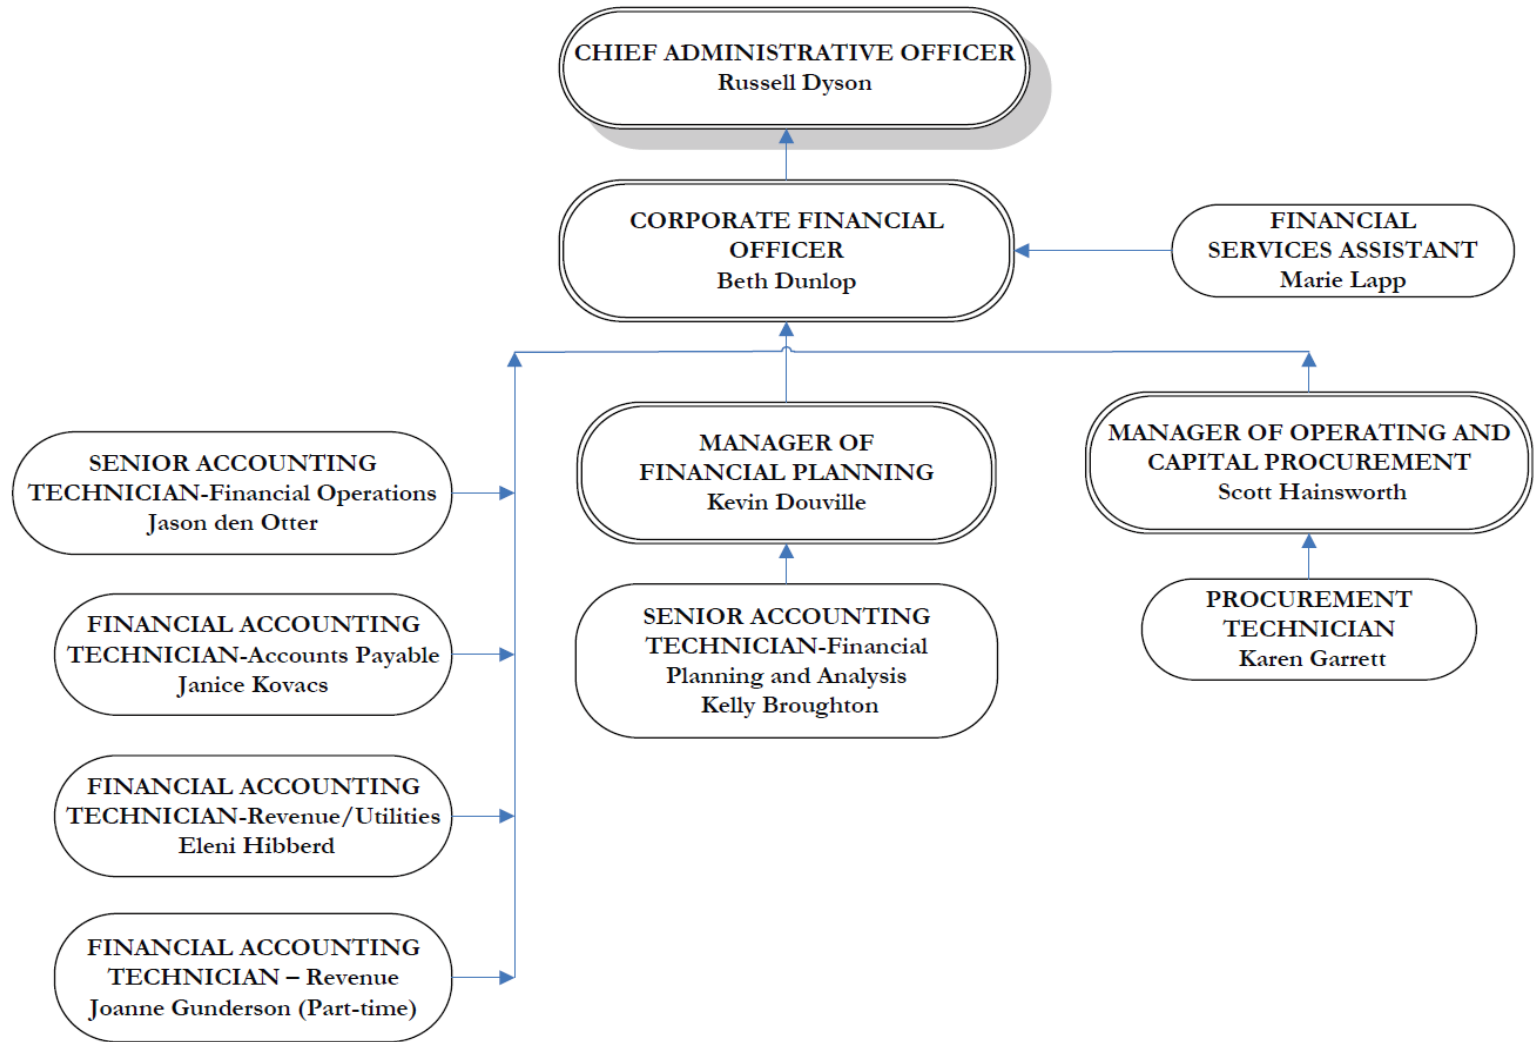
CHIEF ADMINISTRATIVE OFFICER
Russell Dyson

CORPORATE FINANCIAL OFFICER
Beth Dunlop

FINANCIAL SERVICES ASSISTANT
Marie Lapp

SENIOR ACCOUNTING TECHNICIAN-Financial Operations
Jason den Otter

MANAGER OF FINANCIAL PLANNING
Kevin Douville

MANAGER OF OPERATING AND CAPITAL PROCUREMENT
Scott Hainsworth

FINANCIAL ACCOUNTING TECHNICIAN-Accounts Payable
Janice Kovacs

SENIOR ACCOUNTING TECHNICIAN-Financial Planning and Analysis
Kelly Broughton

PROCUREMENT TECHNICIAN
Karen Garrett

FINANCIAL ACCOUNTING TECHNICIAN-Revenue/Utilities
Eleni Hibberd

FINANCIAL ACCOUNTING TECHNICIAN – Revenue
Joanne Gunderson (Part-time)